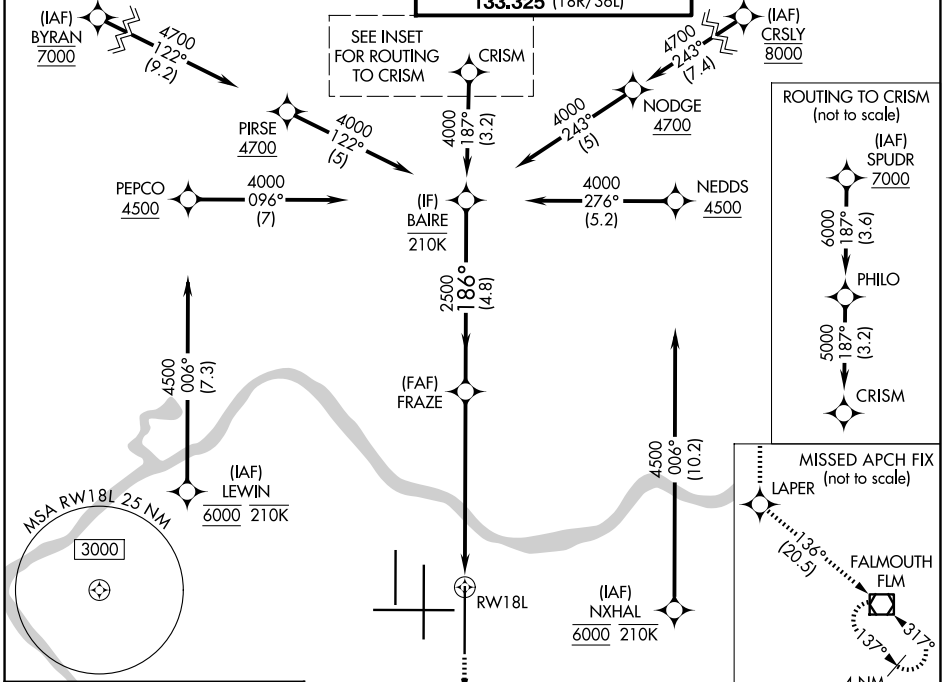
133.325 (18R/36L)

(IAF)
BYRAN
7000

4700
122°
(9.2)

SEE INSET FOR ROUTING TO CRISM

CRISM

4700
243°
(7.4)

(IAF)
CRSLY
8000

PIRSE
4700

4000
122°
(5)

4000
187°
(3.2)

4000
243°
(5)

NODGE
4700

ROUTING TO CRISM
(not to scale)

(IAF)
SPUDR
7000

6000
187°
(3.6)

PHILO

5000
187°
(3.2)

CRISM

PEPCO
4500

4000
096°
(7)

(IF)
BAIRE
210K

4000
276°
(5.2)

NEDDS
4500

2500
186°
(4.8)

(FAF)
FRAZE

4500
006°
(7.3)

(IAF)
LEWIN
6000 210K

MSA RW18L 25 NM

3000

RW18L

4500
006°
(10.2)

(IAF)
NXHAL
6000 210K

MISSED APCH FIX
(not to scale)

LAPER

136°
(20.5)

FALMOUTH
FLM

137°

317°

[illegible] NM